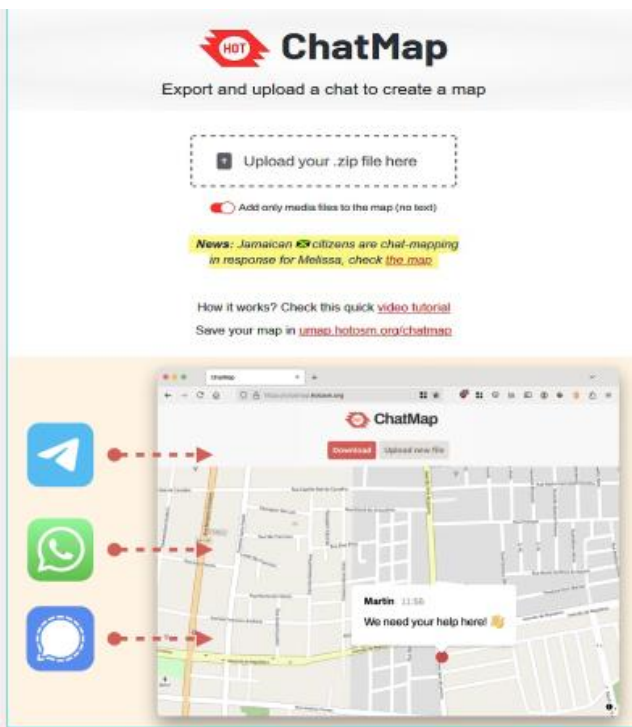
HOT ChatMap

Export and upload a chat to create a map

Upload your .zip file here

Add only media files to the map (no text)

News: Jamaican citizens are chat-mapping in response for Melissa, check the map

How it works? Check this quick video tutorial

Save your map in umap.hotosm.org/chatmap

ChatMap

HOT ChatMap

Download Upload new file

Martin 11:56

We need your help here! 👋